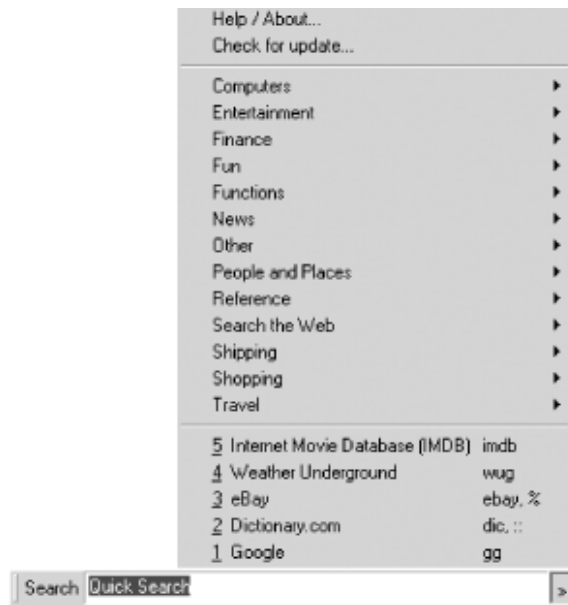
Help / About...
Check for update...

Computers
Entertainment
Finance
Fun
Functions
News
Other
People and Places
Reference
Search the Web
Shipping
Shopping
Travel

5 Internet Movie Database (IMDB) imdb
4 Weather Underground wug
3 eBay ebay, %
2 Dictionary.com dic, ::
1 Google gg

Search Quick Search